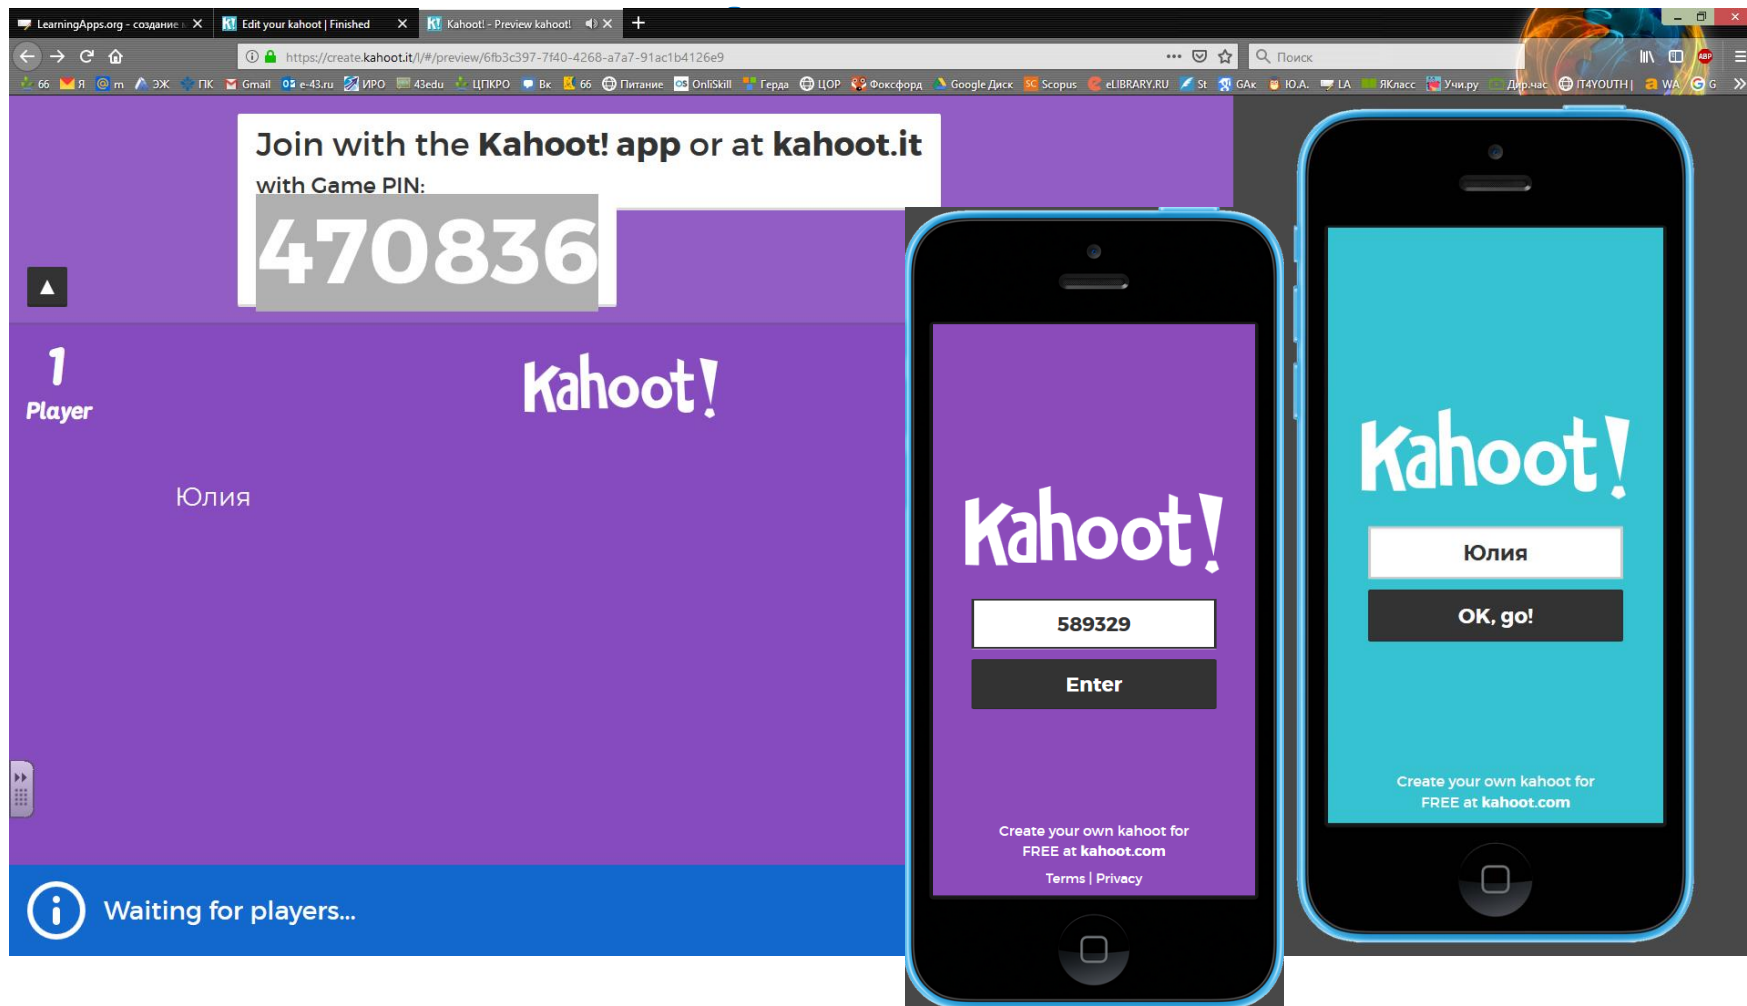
LearningApps.org - создание
Edit your kahoot | Finished
Kahoot! - Preview kahoot!
https://create.kahoot.it/l/#/preview/6fb3c397-7f40-4268-a7a7-91ac1b4126e9
Поиск
66 Я m ЭЖ ПК Gmail e-43.ru ИРО 43edu ЦПКРО Вк 66 Питание OnliSkill Герда ЦОР Фоксфорд Google Диск Scopus eLIBRARY.RU St GAк Ю.А. LA ЯКласс Учи.ру Дир.час IT4YOUTH | WA G

Join with the Kahoot! app or at kahoot.it
with Game PIN:
470836

1
Player

Kahoot!

Юлия

Waiting for players...

Kahoot!
589329
Enter
Create your own kahoot for FREE at kahoot.com
Terms | Privacy

Kahoot!
Юлия
OK, go!
Create your own kahoot for FREE at kahoot.com